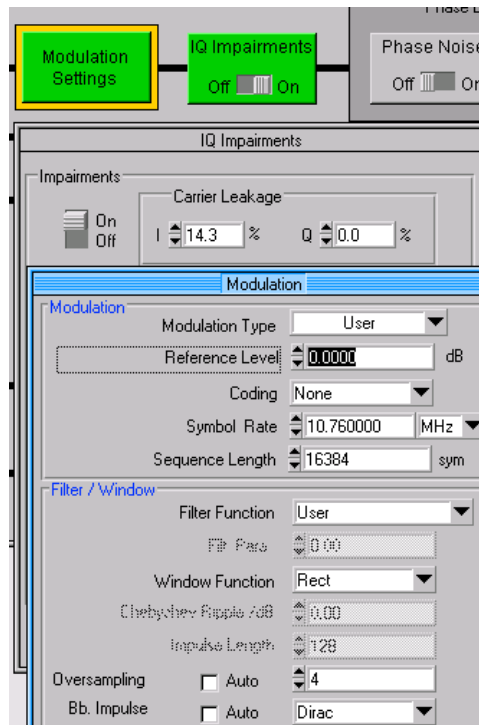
Modulation Settings

IQ Impairments
Off On

Phase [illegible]
Phase Noise
Off On

IQ Impairments

Impairments
On
Off

Carrier Leakage
I 14.3 %
Q 0.0 %

Modulation

Modulation
Modulation Type User
Reference Level 0.0000 dB
Coding None
Symbol Rate 10.760000 MHz
Sequence Length 16384 sym

Filter / Window
Filter Function User
Filt Para 0.00
Window Function Rect
Chebychev Ripple /dB 0.00
Impulse Length 128
Oversampling Auto 4
Bb. Impulse Auto Dirac